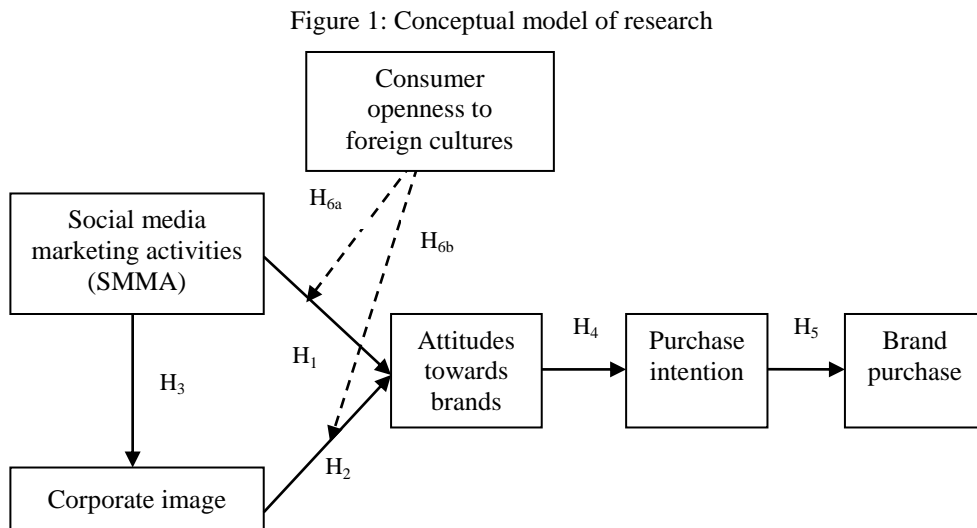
Figure 1: Conceptual model of research

Consumer openness to foreign cultures

$H_{6a}$

$H_{6b}$

Social media marketing activities (SMMA)

$H_1$

$H_3$

Attitudes towards brands

$H_4$

Purchase intention

$H_5$

Brand purchase

$H_2$

Corporate image